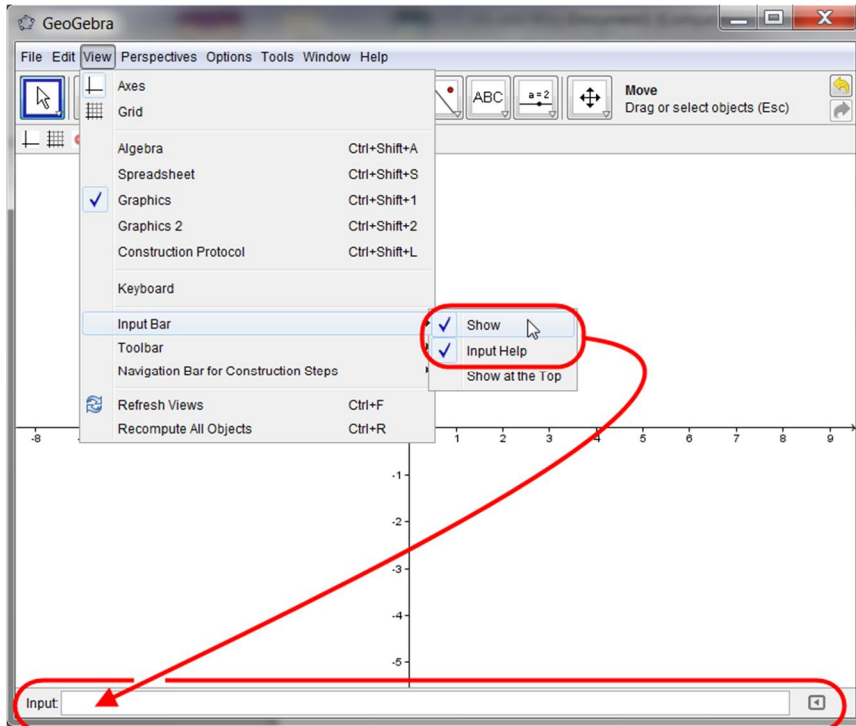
GeoGebra

File Edit View Perspectives Options Tools Window Help

ABC

a = 2

Move
Drag or select objects (Esc)

Axes
Grid

Algebra Ctrl+Shift+A
Spreadsheet Ctrl+Shift+S
Graphics Ctrl+Shift+1
Graphics 2 Ctrl+Shift+2
Construction Protocol Ctrl+Shift+L

Keyboard

Input Bar
Toolbar
Navigation Bar for Construction Steps

Refresh Views Ctrl+F
Recompute All Objects Ctrl+R

Show
Input Help
Show at the Top

-8 1 2 3 4 5 6 7 8 9

-1
-2
-3
-4
-5

Input: